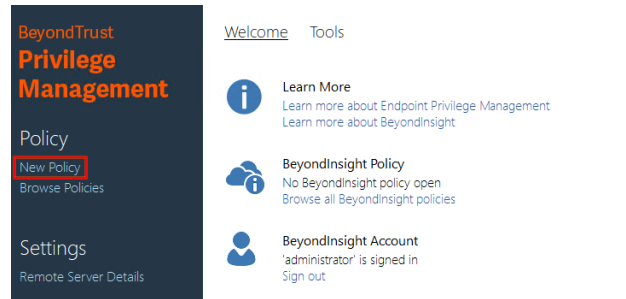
BeyondTrust
Privilege Management

Policy
New Policy
Browse Policies

Settings
Remote Server Details

Welcome Tools

Learn More
Learn more about Endpoint Privilege Management
Learn more about BeyondInsight

BeyondInsight Policy
No BeyondInsight policy open
Browse all BeyondInsight policies

BeyondInsight Account
'administrator' is signed in
Sign out